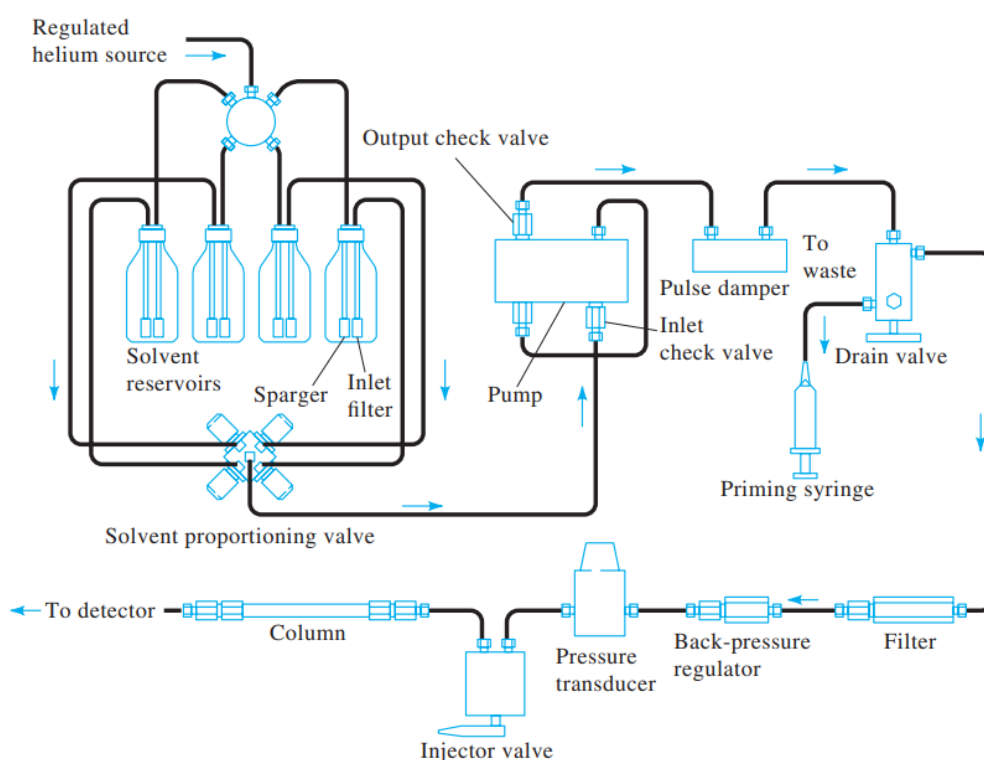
Regulated helium source

Output check valve

To waste

Pulse damper

Inlet check valve

Drain valve

Solvent reservoirs

Sparger

Inlet filter

Pump

Priming syringe

Solvent proportioning valve

To detector

Column

Pressure transducer

Back-pressure regulator

Filter

Injector valve